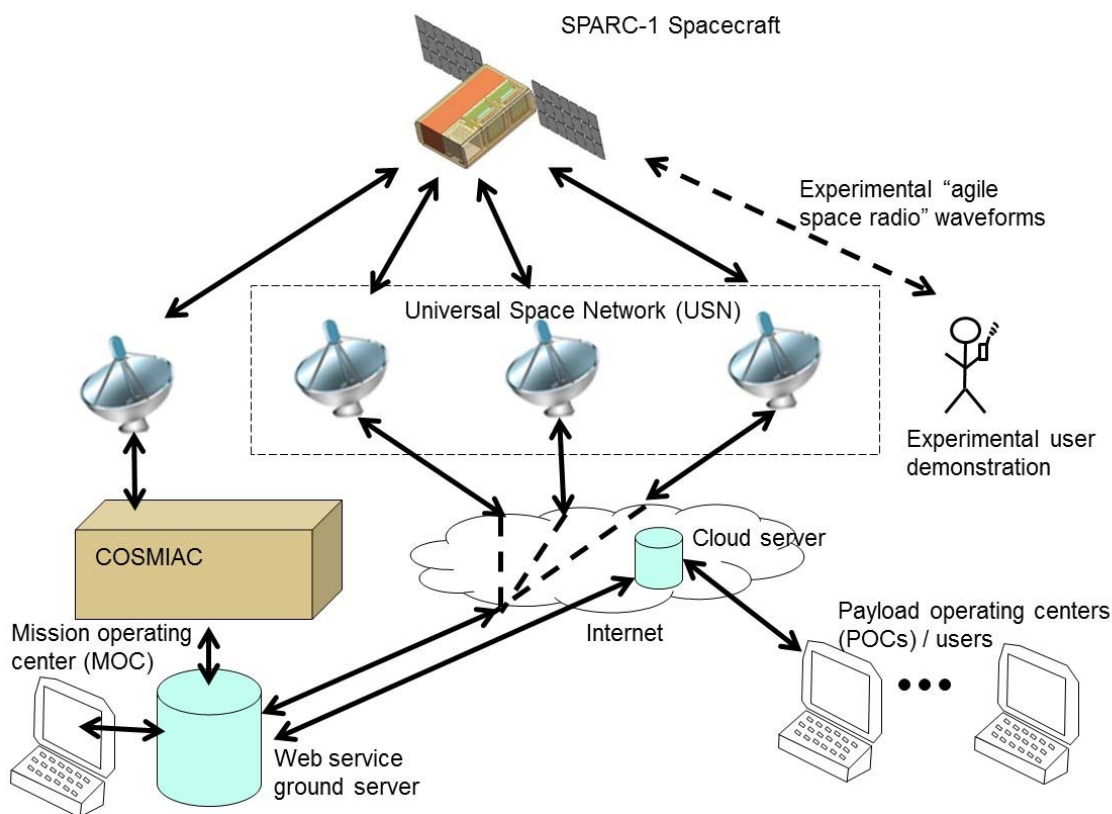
SPARC-1 Spacecraft

Experimental “agile space radio” waveforms

Universal Space Network (USN)

Experimental user demonstration

COSMIAC

Cloud server

Internet

Payload operating centers (POCs) / users

Mission operating center (MOC)

Web service ground server